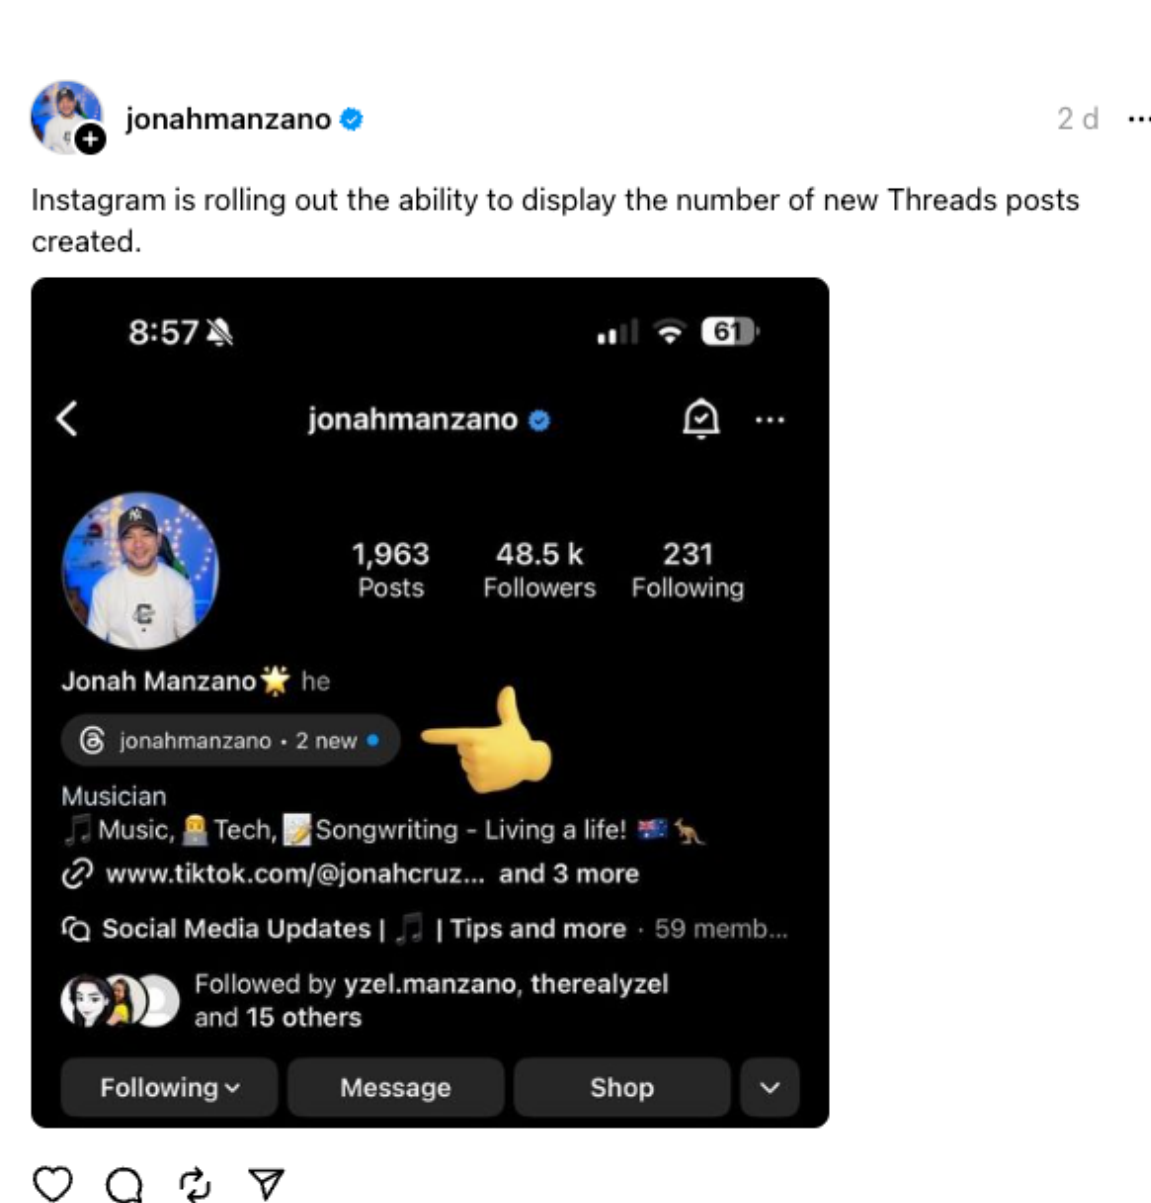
jonahmanzano

2 d ···

Instagram is rolling out the ability to display the number of new Threads posts created.

8:57

61

jonahmanzano

···

1,963
Posts

48.5 k
Followers

231
Following

Jonah Manzano🌟 he

jonahmanzano · 2 new

Musician
🎵Music, 👨‍💻Tech, 📝Songwriting - Living a life! 🇦🇺🦘
www.tiktok.com/@jonahcruz... and 3 more

Social Media Updates | 🎵 | Tips and more · 59 memb...

Followed by yzel.manzano, therealyzel and 15 others

Following

Message

Shop